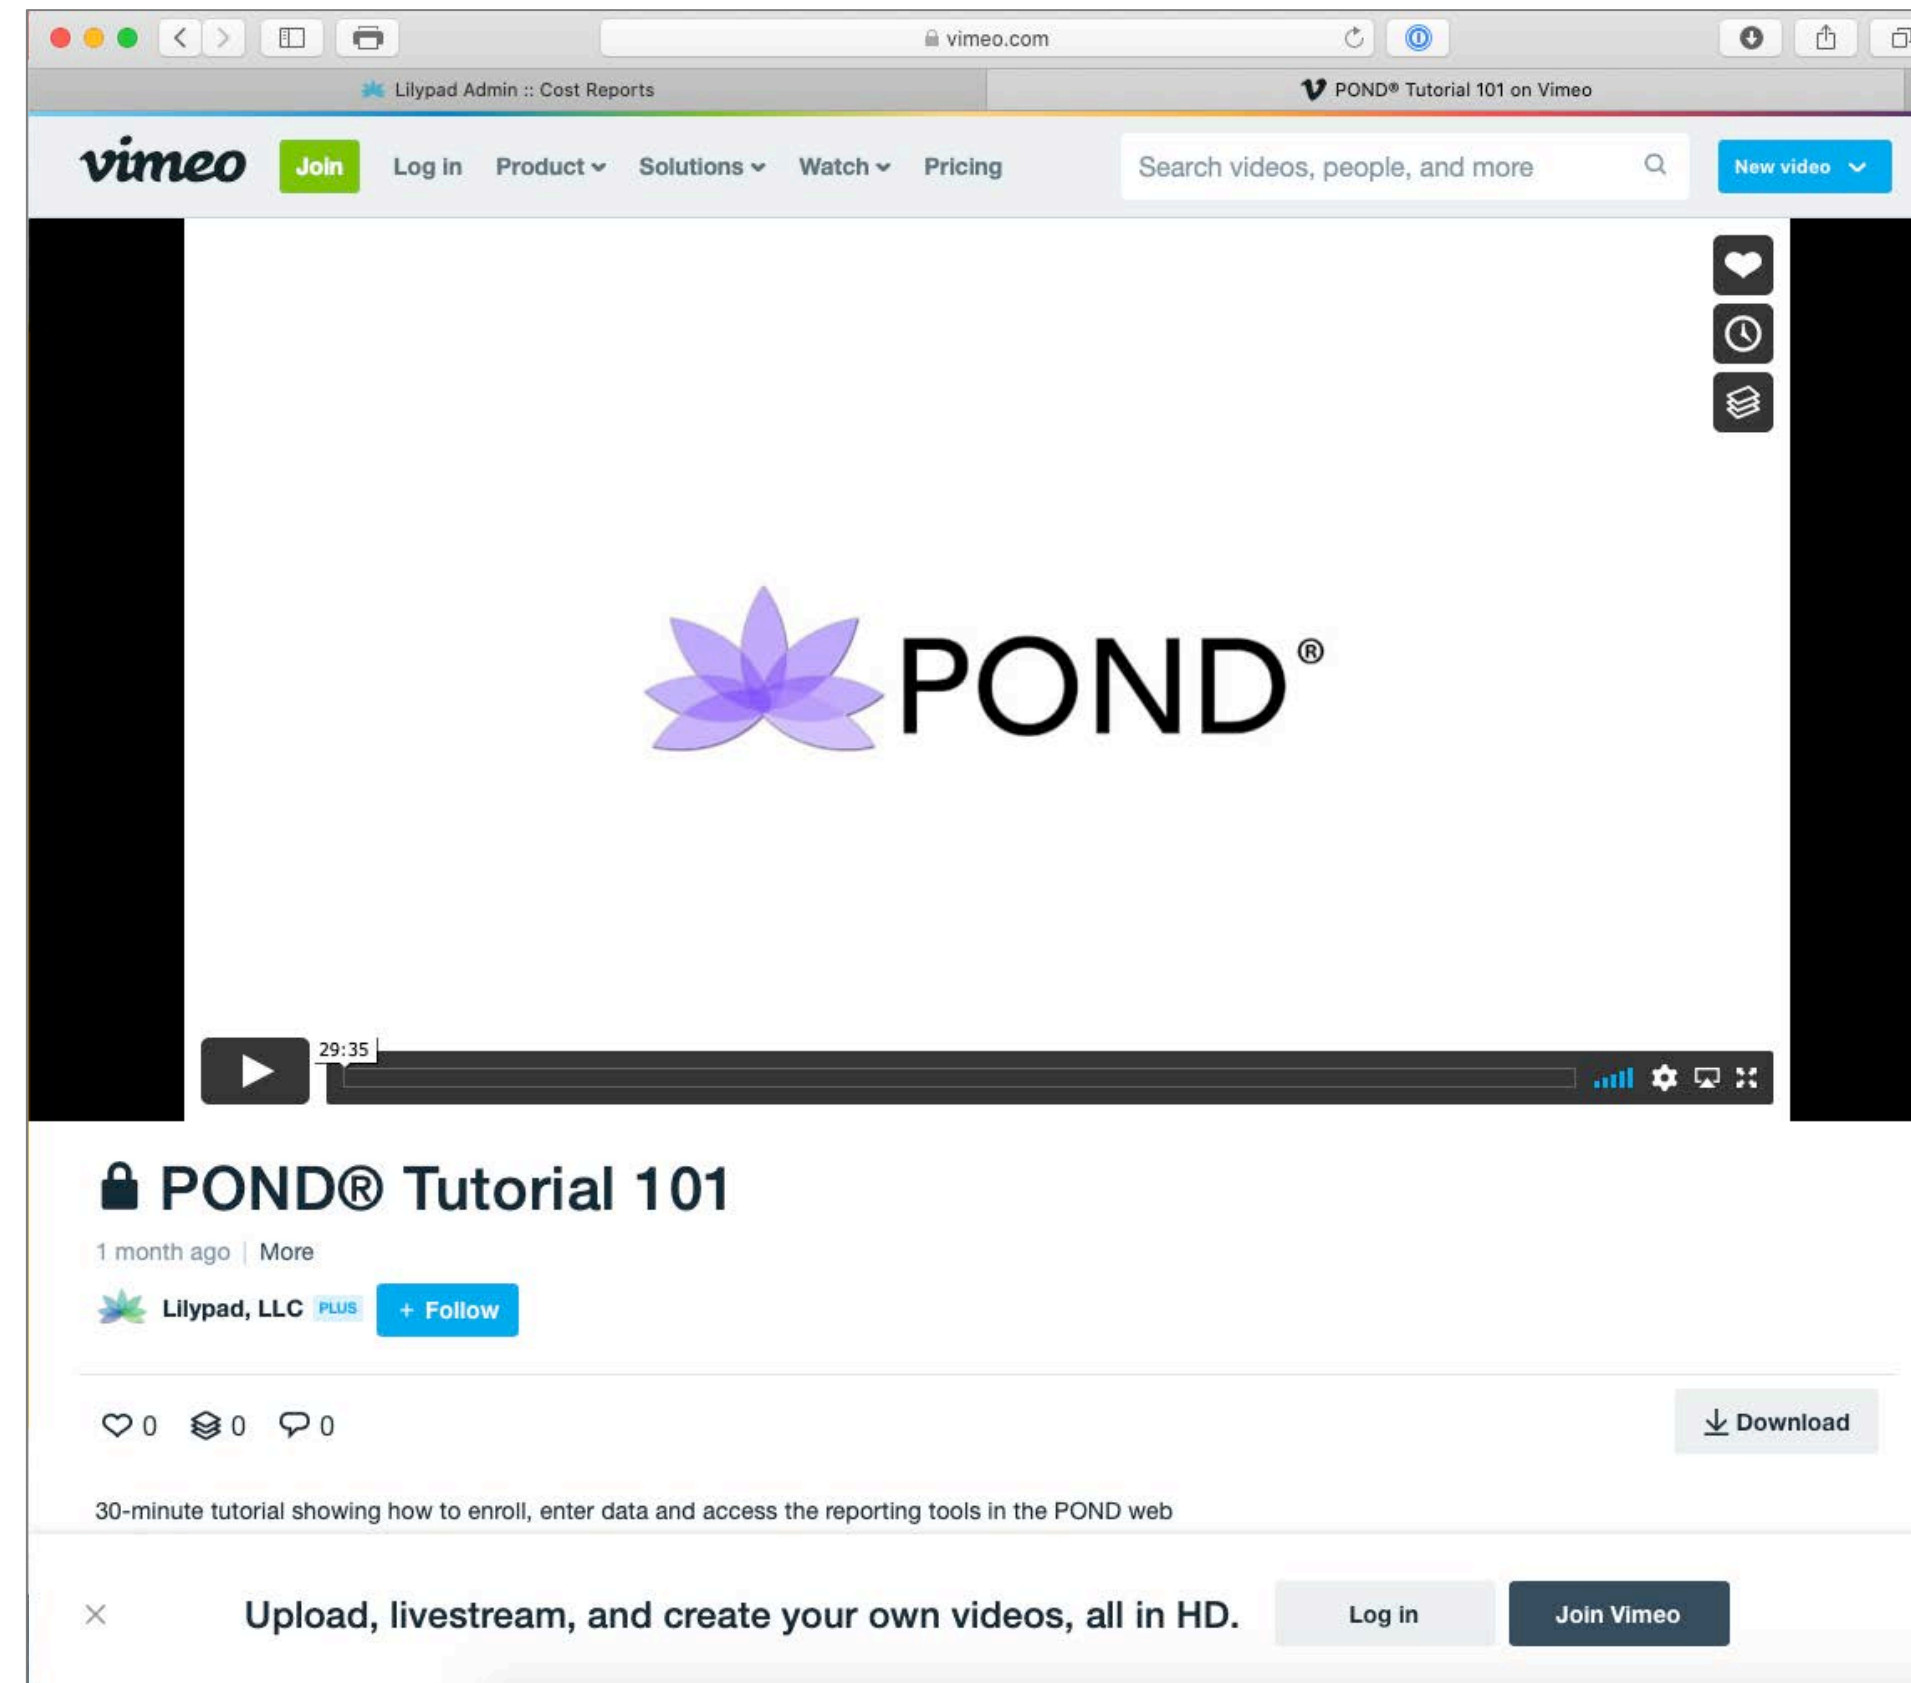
vimeo.com

Lilypad Admin :: Cost Reports

POND® Tutorial 101 on Vimeo

vimeo Join Log in Product Solutions Watch Pricing

Search videos, people, and more

New video

POND®

29:35

POND® Tutorial 101

1 month ago | More

Lilypad, LLC PLUS + Follow

0 0 0

Download

30-minute tutorial showing how to enroll, enter data and access the reporting tools in the POND web

Upload, livestream, and create your own videos, all in HD.

Log in

Join Vimeo